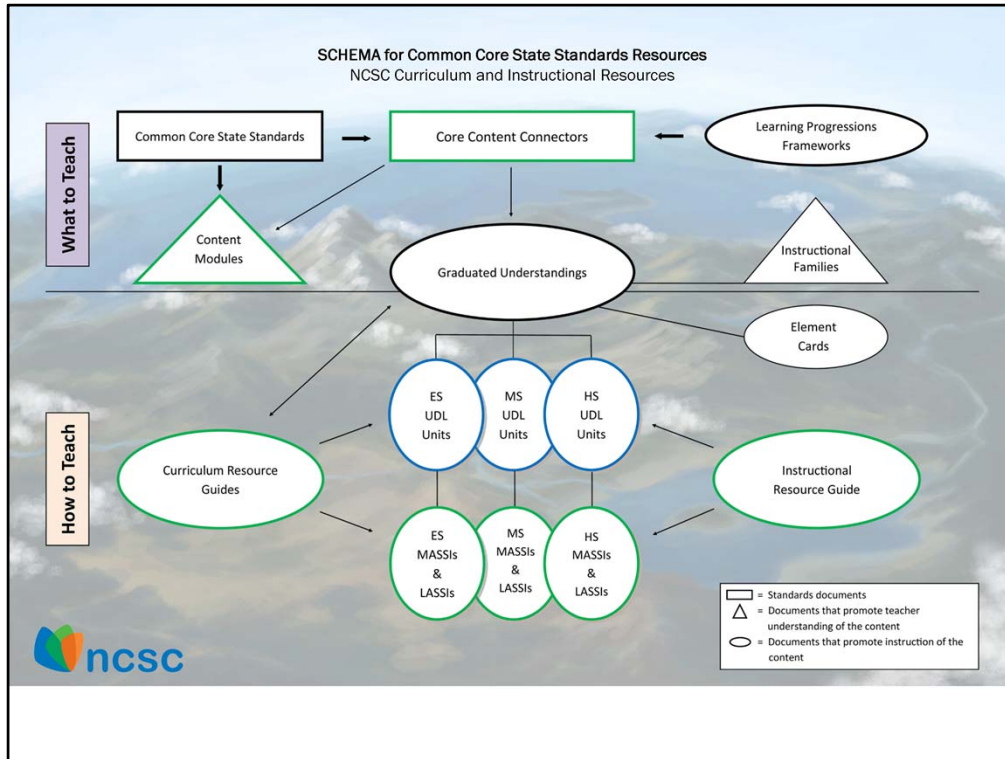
SCHEMA for Common Core State Standards Resources
NCSC Curriculum and Instructional Resources

What to Teach

Common Core State Standards

Core Content Connectors

Learning Progressions Frameworks

Content Modules

Graduated Understandings

Instructional Families

Element Cards

How to Teach

ES UDL Units

MS UDL Units

HS UDL Units

Curriculum Resource Guides

Instructional Resource Guide

ES MASSIs & LASSIs

MS MASSIs & LASSIs

HS MASSIs & LASSIs

= Standards documents
= Documents that promote teacher understanding of the content
= Documents that promote instruction of the content

ncsc